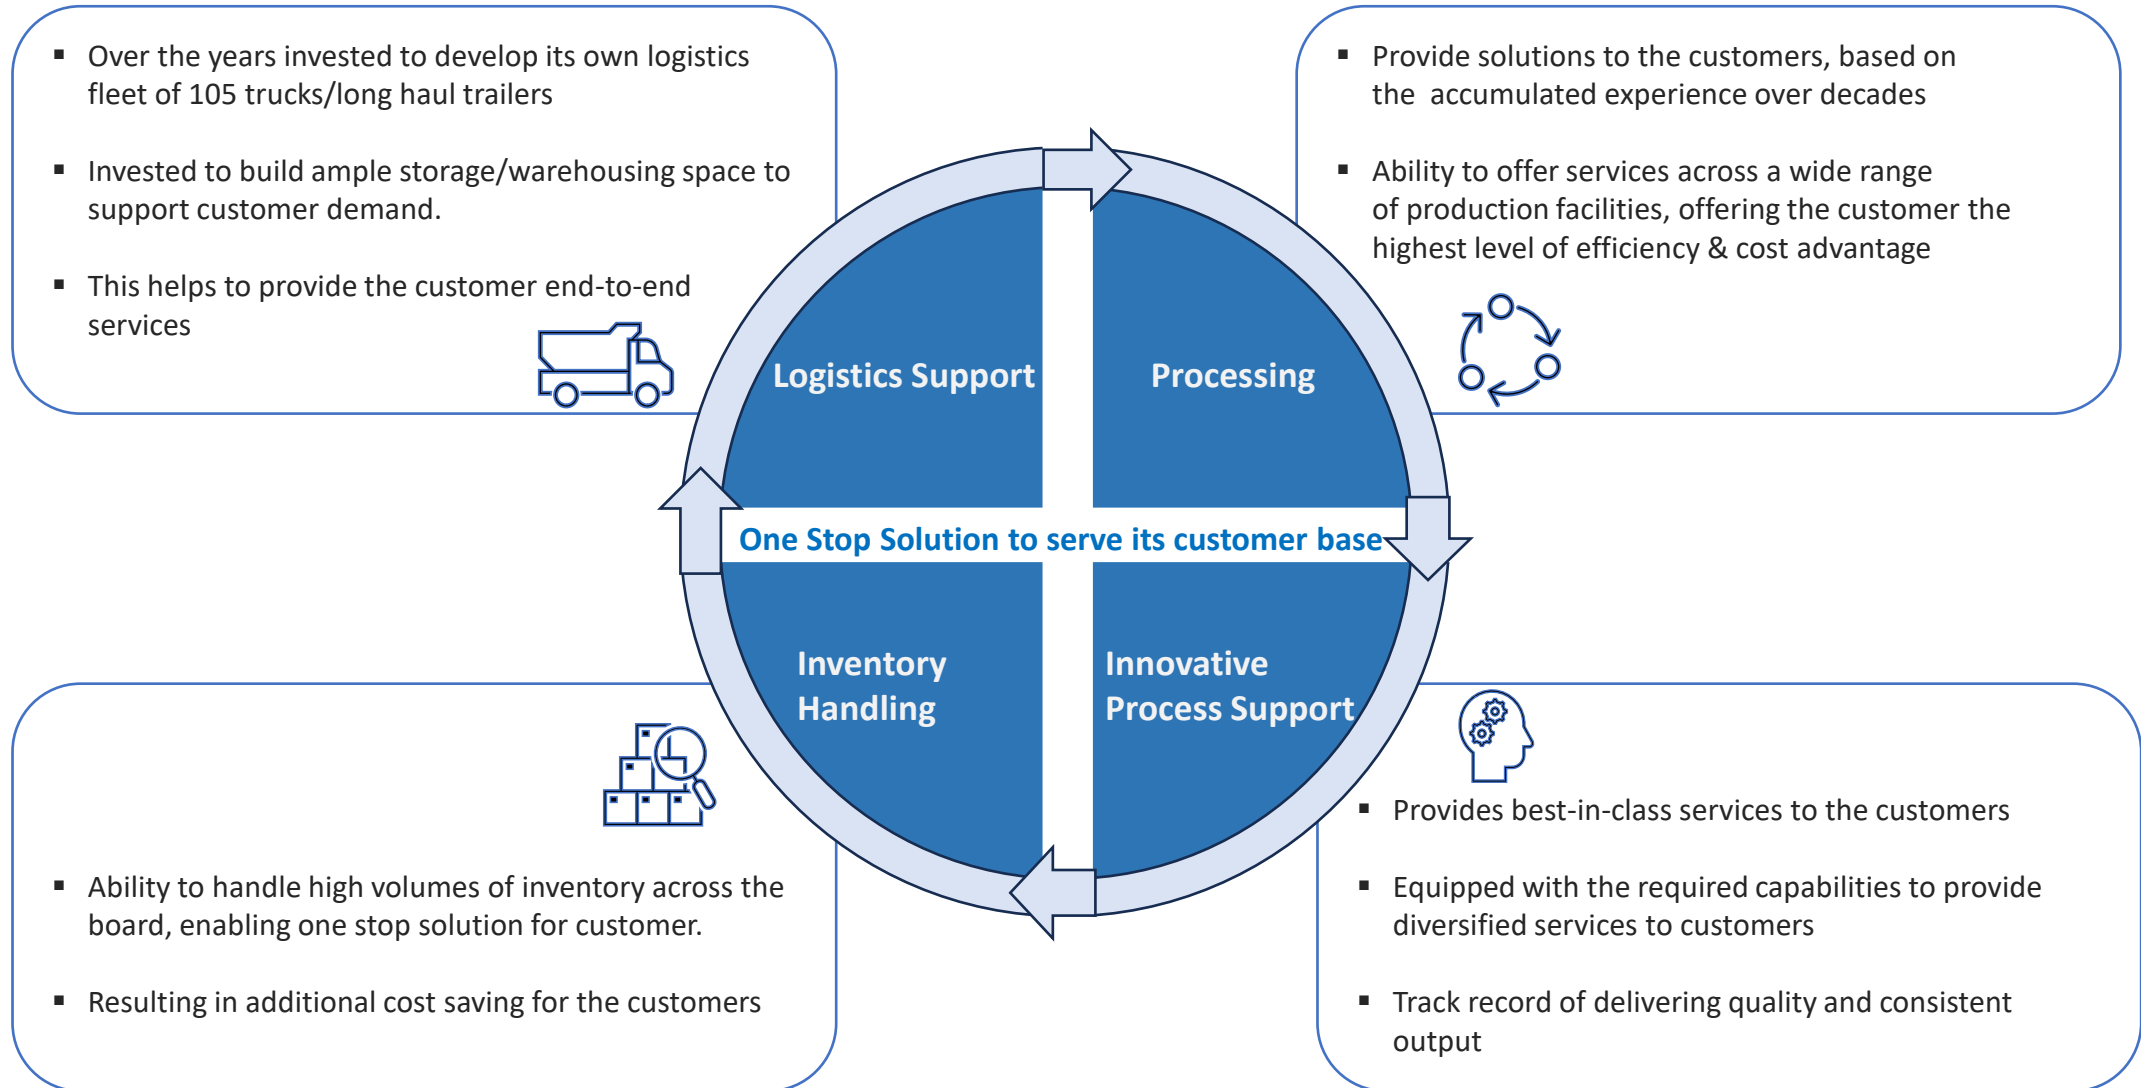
▪ Over the years invested to develop its own logistics fleet of 105 trucks/long haul trailers

▪ Invested to build ample storage/warehousing space to support customer demand.

▪ This helps to provide the customer end-to-end services

▪ Provide solutions to the customers, based on the accumulated experience over decades

▪ Ability to offer services across a wide range of production facilities, offering the customer the highest level of efficiency & cost advantage

Logistics Support

Processing

One Stop Solution to serve its customer base

Inventory Handling

Innovative Process Support

▪ Provides best-in-class services to the customers

▪ Equipped with the required capabilities to provide diversified services to customers

▪ Track record of delivering quality and consistent output

▪ Ability to handle high volumes of inventory across the board, enabling one stop solution for customer.

▪ Resulting in additional cost saving for the customers